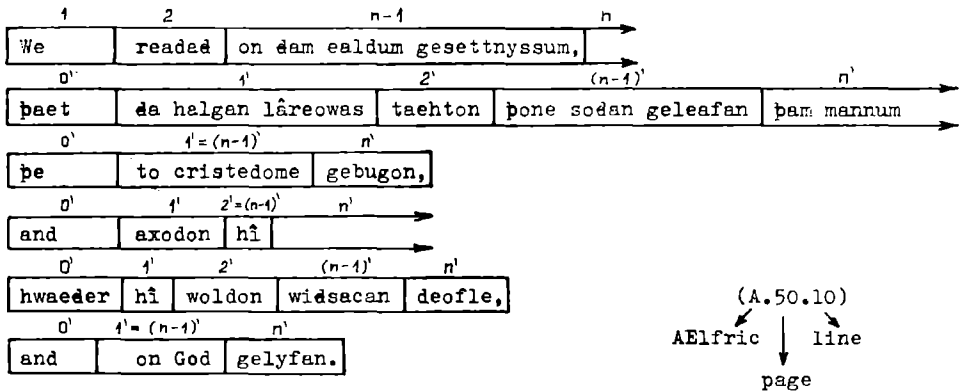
1 2 n-1 n

| We | readed | on ðam ealdum gesettnyssum, |

0' 1' 2' (n-1)' n'

| þaet | ða halgan lâreowas | taehton | þone soðan geleafan | þam mannum |

0' 1' = (n-1)' n'

| þe | to cristedome | gebugon, |

0' 1' 2' = (n-1)' n'

| and | axodon | hî |

0' 1' 2' (n-1)' n'

| hwaeðer | hî | woldon | wiðsacan | deofle, |

0' 1' = (n-1)' n'

| and | on God | gelyfan. |

(A.50.10)

AElfric

line

page